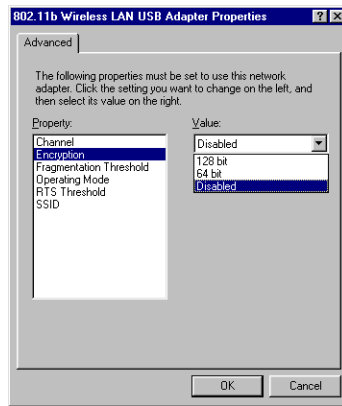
802.11b Wireless LAN USB Adapter Properties

? X

Advanced

The following properties must be set to use this network adapter. Click the setting you want to change on the left, and then select its value on the right.

Property:

Channel
Encryption
Fragmentation Threshold
Operating Mode
RTS Threshold
SSID

Value:

Disabled

128 bit
64 bit
Disabled

OK

Cancel